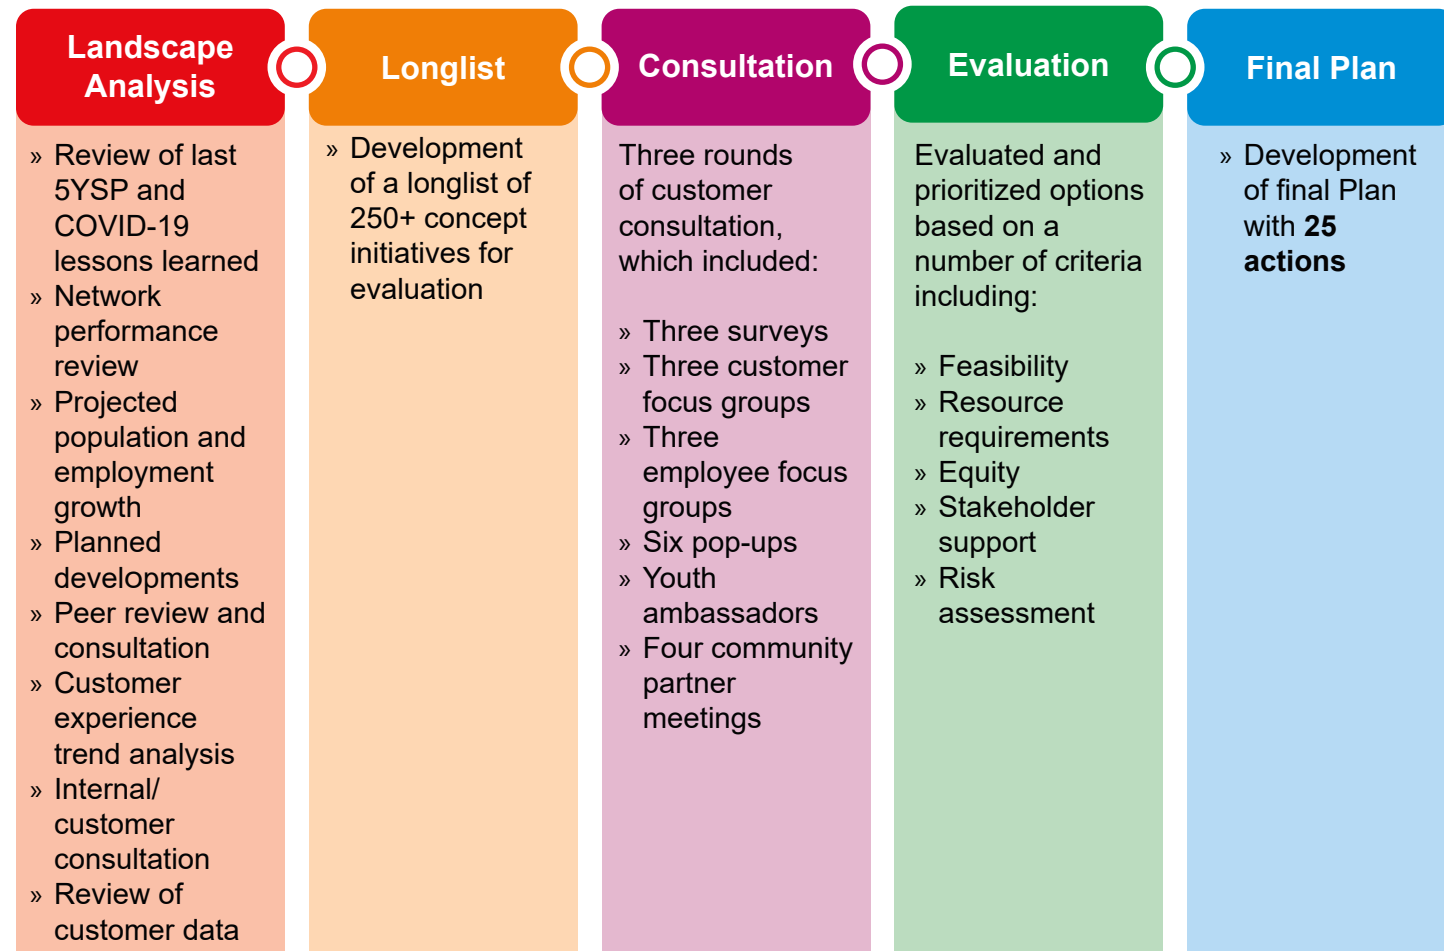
Landscape Analysis

» Review of last 5YSP and COVID-19 lessons learned
» Network performance review
» Projected population and employment growth
» Planned developments
» Peer review and consultation
» Customer experience trend analysis
» Internal/ customer consultation
» Review of customer data

Longlist

» Development of a longlist of 250+ concept initiatives for evaluation

Consultation

Three rounds of customer consultation, which included:

» Three surveys
» Three customer focus groups
» Three employee focus groups
» Six pop-ups
» Youth ambassadors
» Four community partner meetings

Evaluation

Evaluated and prioritized options based on a number of criteria including:

» Feasibility
» Resource requirements
» Equity
» Stakeholder support
» Risk assessment

Final Plan

» Development of final Plan with **25 actions**